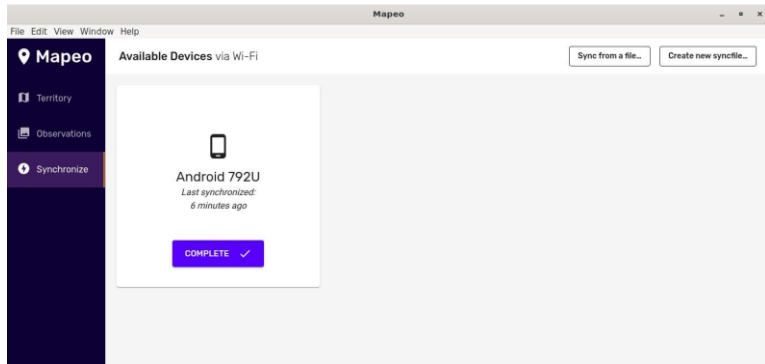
Mapeo

File Edit View Window Help

Mapeo

Territory

Observations

Synchronize

Available Devices via Wi-Fi

Sync from a file...

Create new syncfile...

Android 792U

Last synchronized: 6 minutes ago

COMPLETE